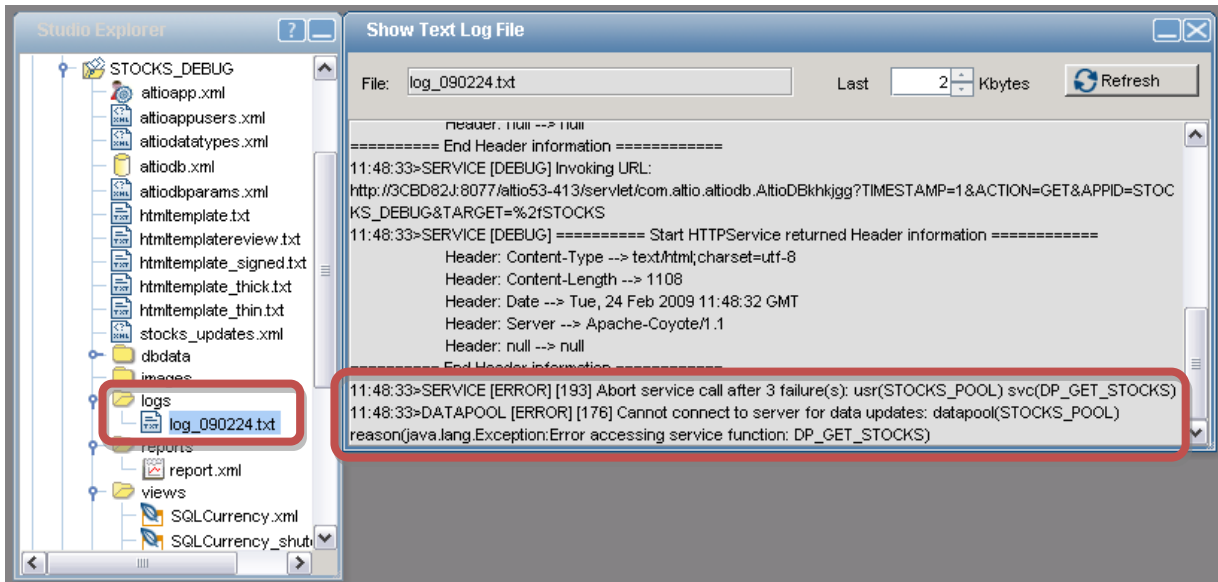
Studio Explorer

STOCKS_DEBUG
altioapp.xml
altioappusers.xml
altiodatatypes.xml
altiodb.xml
altiodbparams.xml
htmltemplate.txt
htmltemplatereview.txt
htmltemplate_signed.txt
htmltemplate_thick.txt
htmltemplate_thin.txt
stocks_updates.xml
dbdata
images
logs
log_090224.txt
reports
report.xml
views
SQLCurrency.xml
SQLCurrency_shut

Show Text Log File

File: log_090224.txt

Last 2 Kbytes

Refresh

Header: null --> null
========== End Header information ============
11:48:33>SERVICE [DEBUG] Invoking URL:
http://3CBD82J:8077/altio53-413/servlet/com.altio.altiodb.AltioDBkhkjgg?TIMESTAMP=1&ACTION=GET&APPID=STOCKS_DEBUG&TARGET=%2fSTOCKS
11:48:33>SERVICE [DEBUG] ========== Start HTTPService returned Header information ============
Header: Content-Type --> text/html;charset=utf-8
Header: Content-Length --> 1108
Header: Date --> Tue, 24 Feb 2009 11:48:32 GMT
Header: Server --> Apache-Coyote/1.1
Header: null --> null
========== End Header information ============
11:48:33>SERVICE [ERROR] [193] Abort service call after 3 failure(s): usr(STOCKS_POOL) svc(DP_GET_STOCKS)
11:48:33>DATAPOOL [ERROR] [176] Cannot connect to server for data updates: datapool(STOCKS_POOL) reason(java.lang.Exception:Error accessing service function: DP_GET_STOCKS)